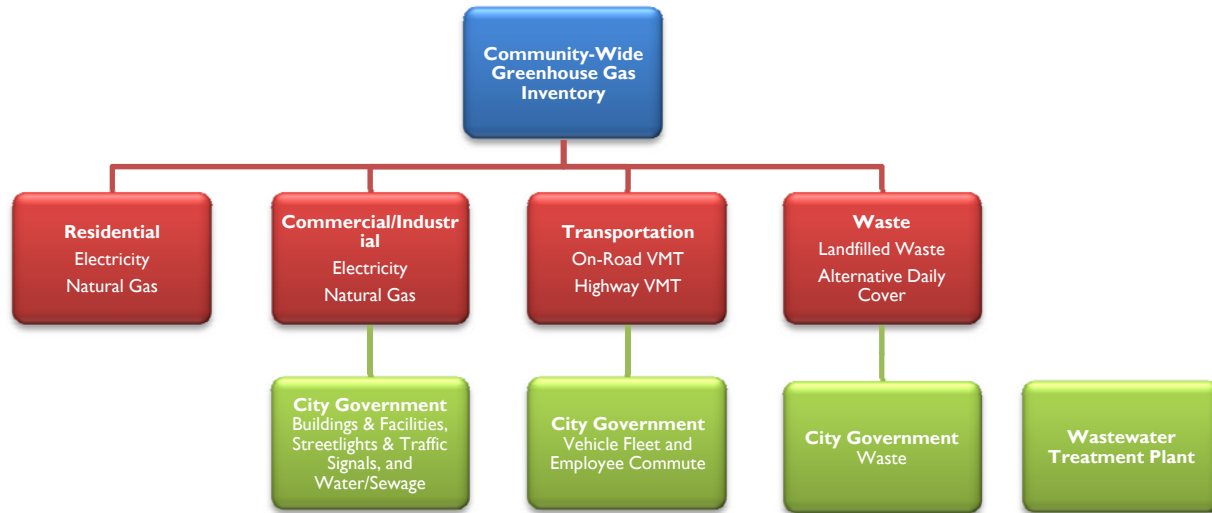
Community-Wide Greenhouse Gas Inventory

Residential
Electricity
Natural Gas

Commercial/Industrial
Electricity
Natural Gas

Transportation
On-Road VMT
Highway VMT

Waste
Landfilled Waste
Alternative Daily Cover

City Government
Buildings & Facilities, Streetlights & Traffic Signals, and Water/Sewage

City Government
Vehicle Fleet and Employee Commute

City Government
Waste

Wastewater Treatment Plant